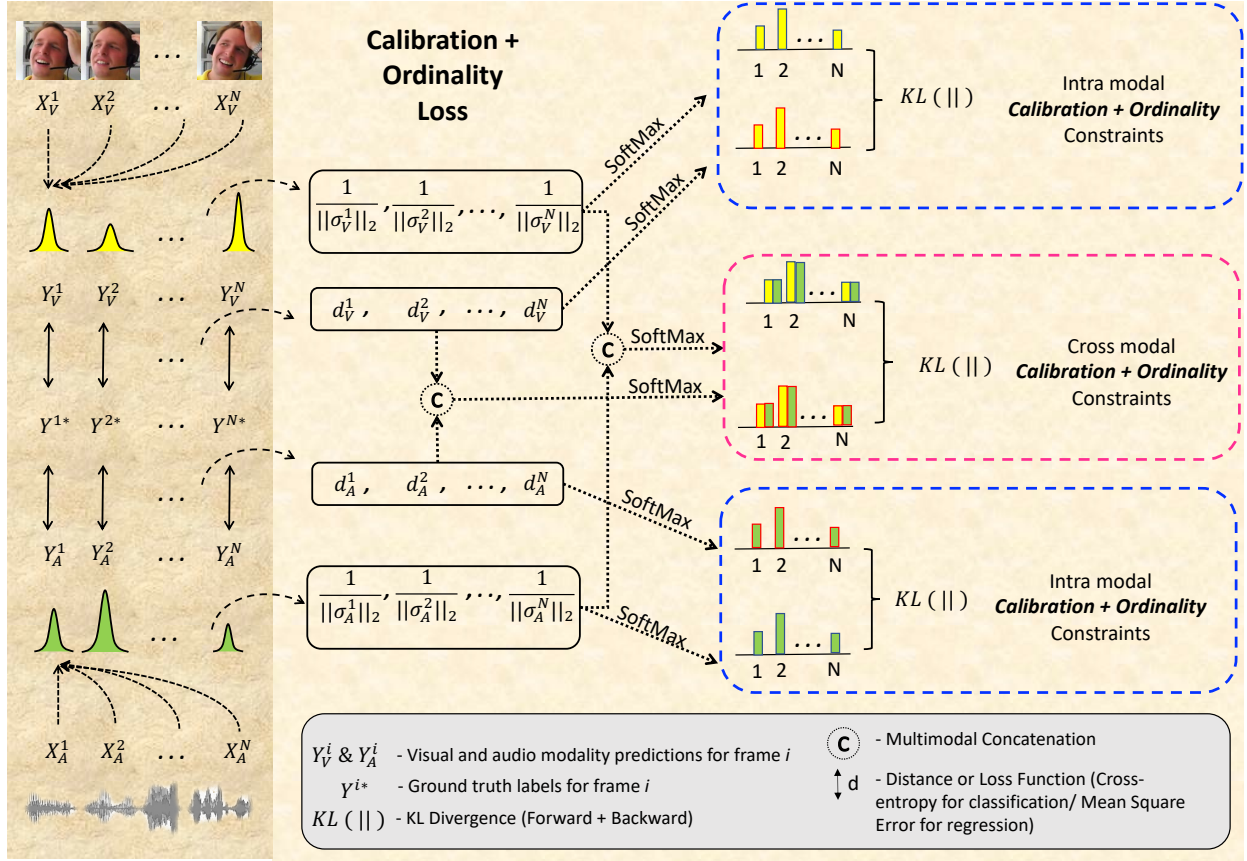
$X_V^1$ $X_V^2$ … $X_V^N$

Calibration + Ordinality Loss

$\frac{1}{||\sigma_V^1||_2}, \frac{1}{||\sigma_V^2||_2}, \ldots, \frac{1}{||\sigma_V^N||_2}$

$Y_V^1$ $Y_V^2$ … $Y_V^N$

$d_V^1$, $d_V^2$, …, $d_V^N$

$Y^{1*}$ $Y^{2*}$ … $Y^{N*}$

C

C

$d_A^1$, $d_A^2$, …, $d_A^N$

$Y_A^1$ $Y_A^2$ … $Y_A^N$

$\frac{1}{||\sigma_A^1||_2}, \frac{1}{||\sigma_A^2||_2}, \ldots, \frac{1}{||\sigma_A^N||_2}$

$X_A^1$ $X_A^2$ … $X_A^N$

SoftMax

SoftMax

SoftMax

SoftMax

SoftMax

SoftMax

1 2 … N

1 2 … N

$KL\,(\,||\,)$

Intra modal
Calibration + Ordinality
Constraints

1 2 … N

1 2 … N

$KL\,(\,||\,)$

Cross modal
Calibration + Ordinality
Constraints

1 2 … N

1 2 … N

$KL\,(\,||\,)$

Intra modal
Calibration + Ordinality
Constraints

$Y_V^i$ & $Y_A^i$ - Visual and audio modality predictions for frame $i$
$Y^{i*}$ - Ground truth labels for frame $i$
$KL\,(\,||\,)$ - KL Divergence (Forward + Backward)
C - Multimodal Concatenation
d - Distance or Loss Function (Cross-entropy for classification/ Mean Square Error for regression)